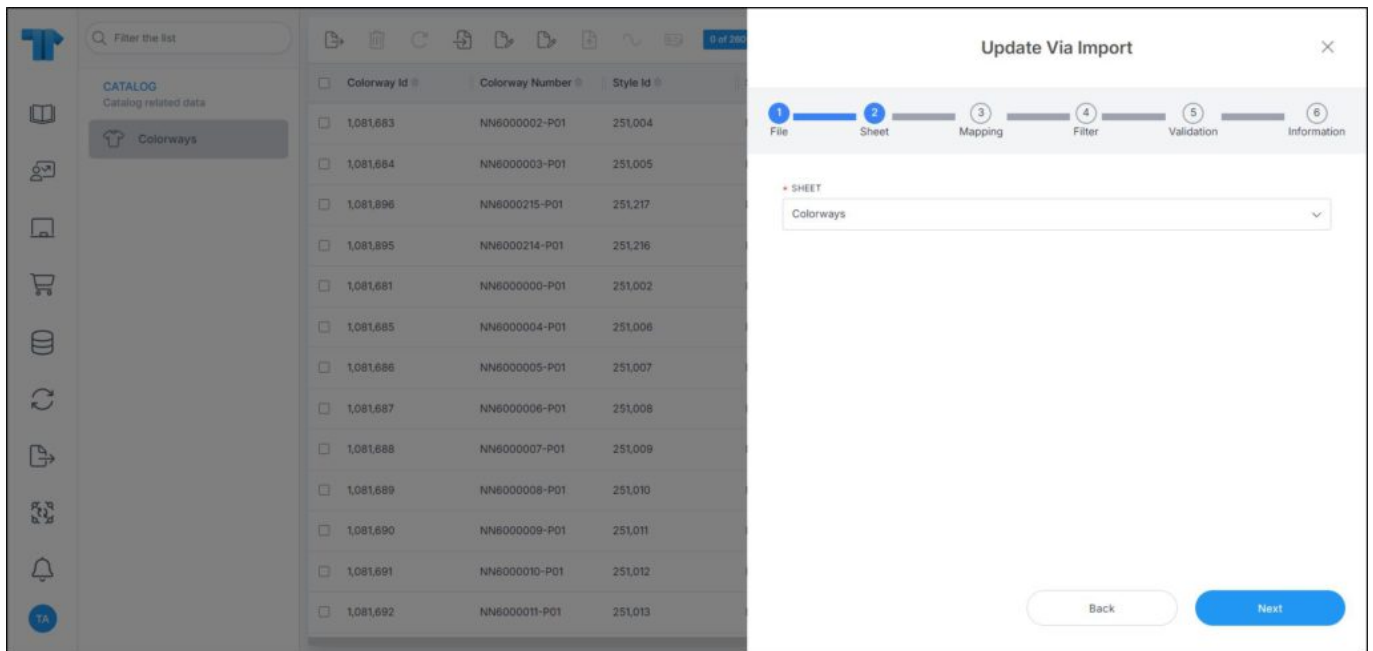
Filter the list

CATALOG
Catalog related data

Colorways

0 of 280

| Colorway Id | Colorway Number | Style Id |
|---|---|---|
| 1,081,683 | NN6000002-P01 | 251,004 |
| 1,081,684 | NN6000003-P01 | 251,005 |
| 1,081,896 | NN6000215-P01 | 251,217 |
| 1,081,895 | NN6000214-P01 | 251,216 |
| 1,081,681 | NN6000000-P01 | 251,002 |
| 1,081,685 | NN6000004-P01 | 251,006 |
| 1,081,686 | NN6000005-P01 | 251,007 |
| 1,081,687 | NN6000006-P01 | 251,008 |
| 1,081,688 | NN6000007-P01 | 251,009 |
| 1,081,689 | NN6000008-P01 | 251,010 |
| 1,081,690 | NN6000009-P01 | 251,011 |
| 1,081,691 | NN6000010-P01 | 251,012 |
| 1,081,692 | NN6000011-P01 | 251,013 |

TA

Update Via Import

1 File 2 Sheet 3 Mapping 4 Filter 5 Validation 6 Information

* SHEET
Colorways

Back
Next